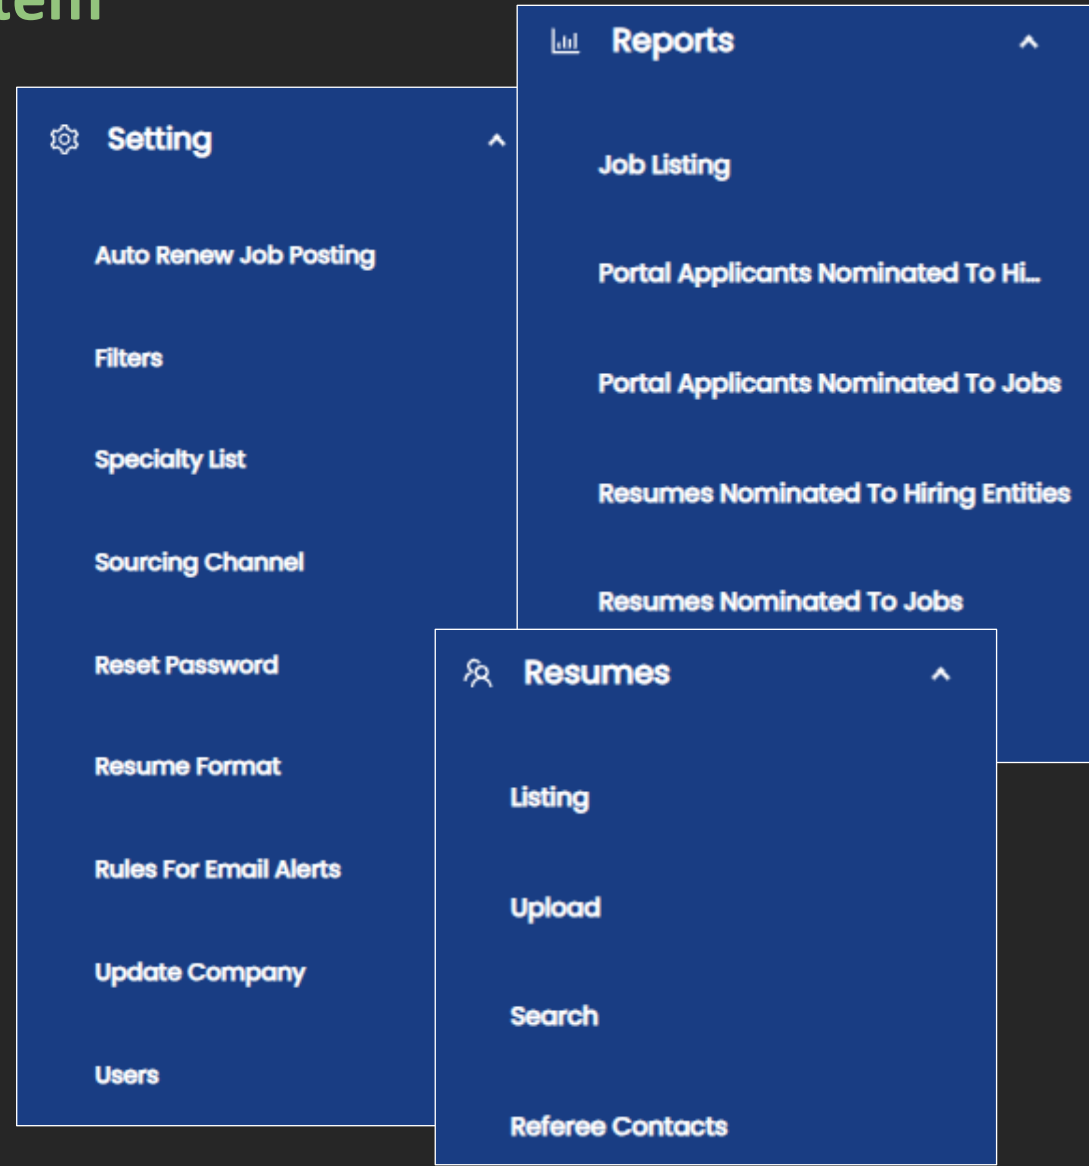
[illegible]

Setting

Auto Renew Job Posting

Filters

Specialty List

Sourcing Channel

Reset Password

Resume Format

Rules For Email Alerts

Update Company

Users

Reports

Job Listing

Portal Applicants Nominated To Hi...

Portal Applicants Nominated To Jobs

Resumes Nominated To Hiring Entities

Resumes Nominated To Jobs

Resumes

Listing

Upload

Search

Referee Contacts